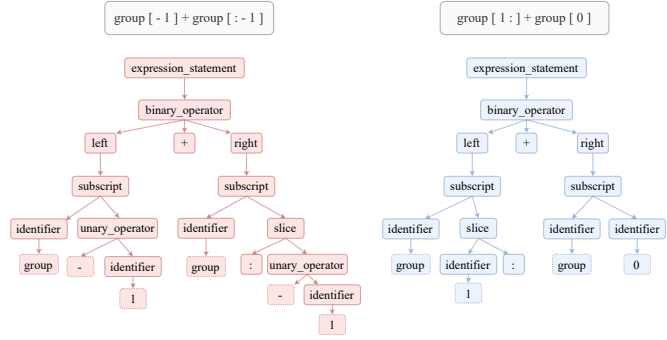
group [ - 1 ] + group [ : - 1 ]

expression_statement
binary_operator
left
+
right
subscript
subscript
identifier
unary_operator
identifier
slice
group
-
identifier
group
:
unary_operator
1
-
identifier
1

group [ 1 : ] + group [ 0 ]

expression_statement
binary_operator
left
+
right
subscript
subscript
identifier
slice
identifier
identifier
group
identifier
:
group
0
1